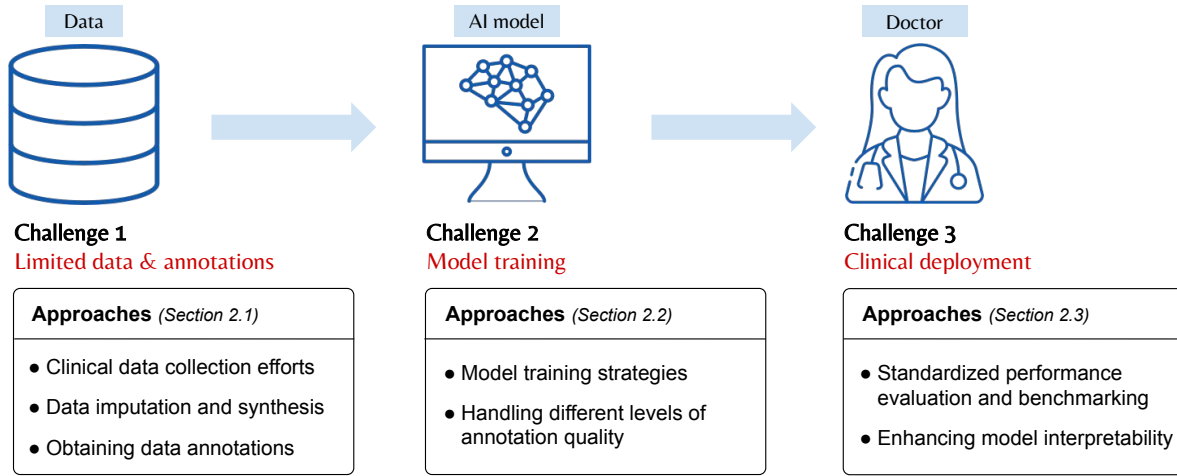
Data

Challenge 1
Limited data & annotations

Approaches (Section 2.1)

● Clinical data collection efforts
● Data imputation and synthesis
● Obtaining data annotations

AI model

Challenge 2
Model training

Approaches (Section 2.2)

● Model training strategies
● Handling different levels of annotation quality

Doctor

Challenge 3
Clinical deployment

Approaches (Section 2.3)

● Standardized performance evaluation and benchmarking
● Enhancing model interpretability